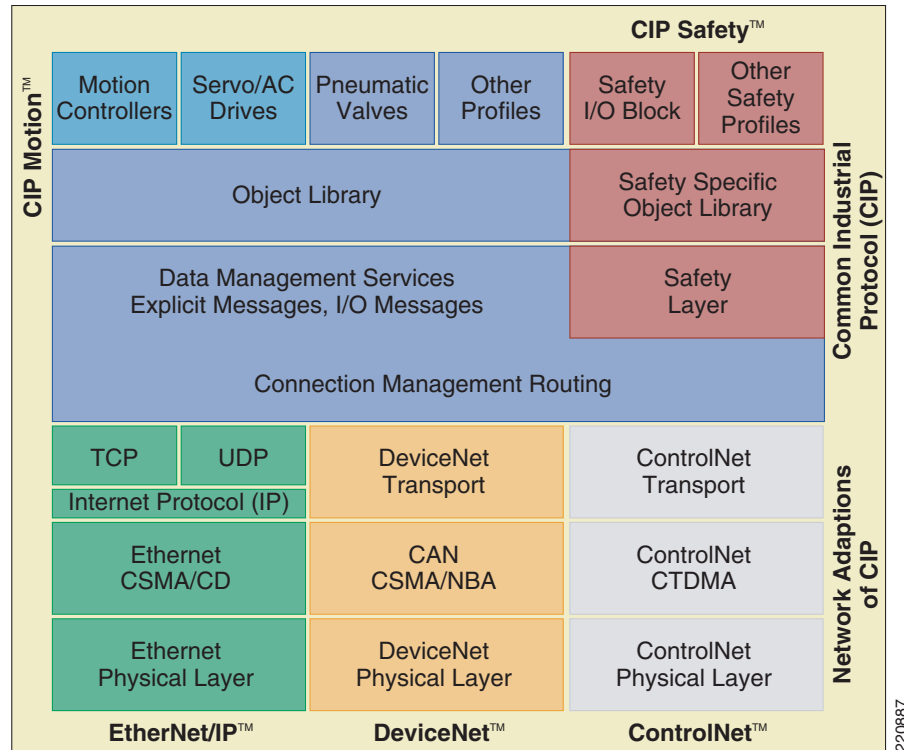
CIP Safety™

CIP Motion™

Motion Controllers

Servo/AC Drives

Pneumatic Valves

Other Profiles

Safety I/O Block

Other Safety Profiles

Object Library

Safety Specific Object Library

Data Management Services
Explicit Messages, I/O Messages

Safety Layer

Connection Management Routing

Common Industrial Protocol (CIP)

TCP

UDP

Internet Protocol (IP)

DeviceNet Transport

ControlNet Transport

Ethernet CSMA/CD

CAN CSMA/NBA

ControlNet CTDMA

Ethernet Physical Layer

DeviceNet Physical Layer

ControlNet Physical Layer

Network Adaptions of CIP

EtherNet/IP™

DeviceNet™

ControlNet™

220887